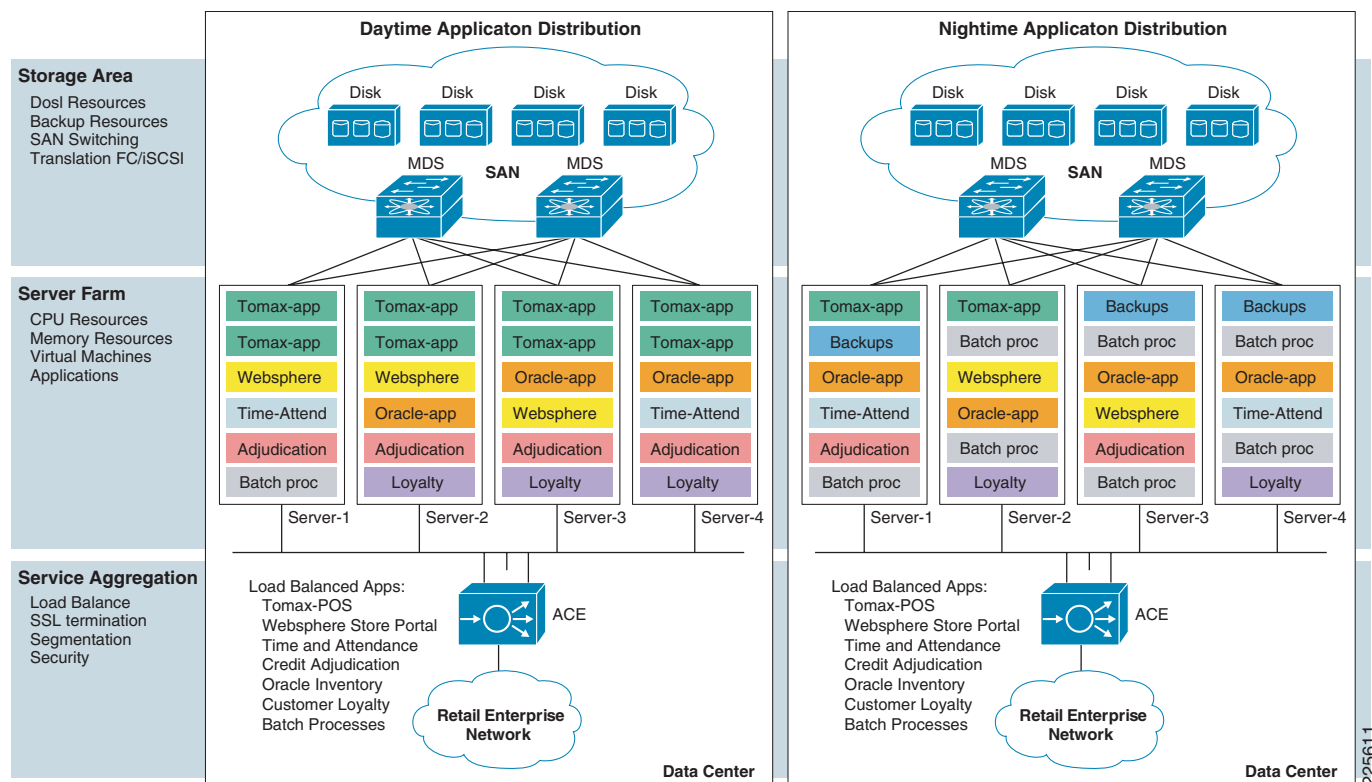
Storage Area
Dosl Resources
Backup Resources
SAN Switching
Translation FC/iSCSI

Server Farm
CPU Resources
Memory Resources
Virtual Machines
Applications

Service Aggregation
Load Balance
SSL termination
Segmentation
Security

Daytime Applicaton Distribution

Disk Disk Disk Disk

MDS SAN MDS

| Server-1 | Server-2 | Server-3 | Server-4 |
|---|---|---|---|
| Tomax-app | Tomax-app | Tomax-app | Tomax-app |
| Tomax-app | Tomax-app | Tomax-app | Tomax-app |
| Websphere | Websphere | Oracle-app | Oracle-app |
| Time-Attend | Oracle-app | Websphere | Time-Attend |
| Adjudication | Adjudication | Adjudication | Adjudication |
| Batch proc | Loyalty | Loyalty | Loyalty |

Load Balanced Apps:
Tomax-POS
Websphere Store Portal
Time and Attendance
Credit Adjudication
Oracle Inventory
Customer Loyalty
Batch Processes

ACE

Retail Enterprise Network

Data Center

Nightime Applicaton Distribution

Disk Disk Disk Disk

MDS SAN MDS

| Server-1 | Server-2 | Server-3 | Server-4 |
|---|---|---|---|
| Tomax-app | Tomax-app | Backups | Backups |
| Backups | Batch proc | Batch proc | Batch proc |
| Oracle-app | Websphere | Oracle-app | Oracle-app |
| Time-Attend | Oracle-app | Websphere | Time-Attend |
| Adjudication | Batch proc | Adjudication | Batch proc |
| Batch proc | Loyalty | Batch proc | Loyalty |

Load Balanced Apps:
Tomax-POS
Websphere Store Portal
Time and Attendance
Credit Adjudication
Oracle Inventory
Customer Loyalty
Batch Processes

ACE

Retail Enterprise Network

Data Center

225611